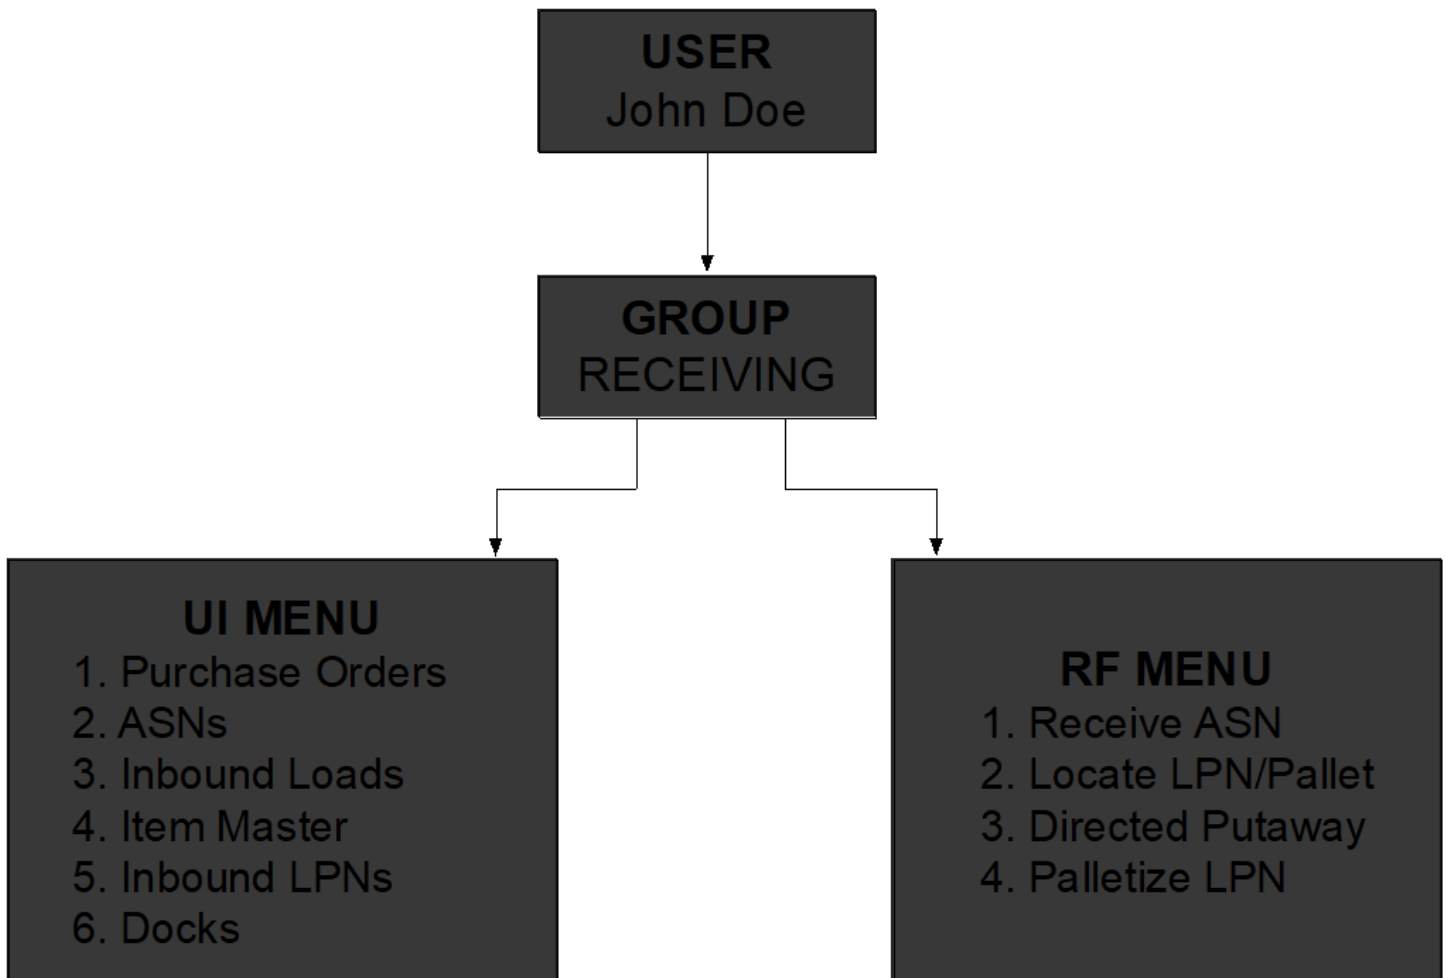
USER
John Doe

GROUP
RECEIVING

UI MENU
1. Purchase Orders
2. ASNs
3. Inbound Loads
4. Item Master
5. Inbound LPNs
6. Docks

RF MENU
1. Receive ASN
2. Locate LPN/Pallet
3. Directed Putaway
4. Palletize LPN